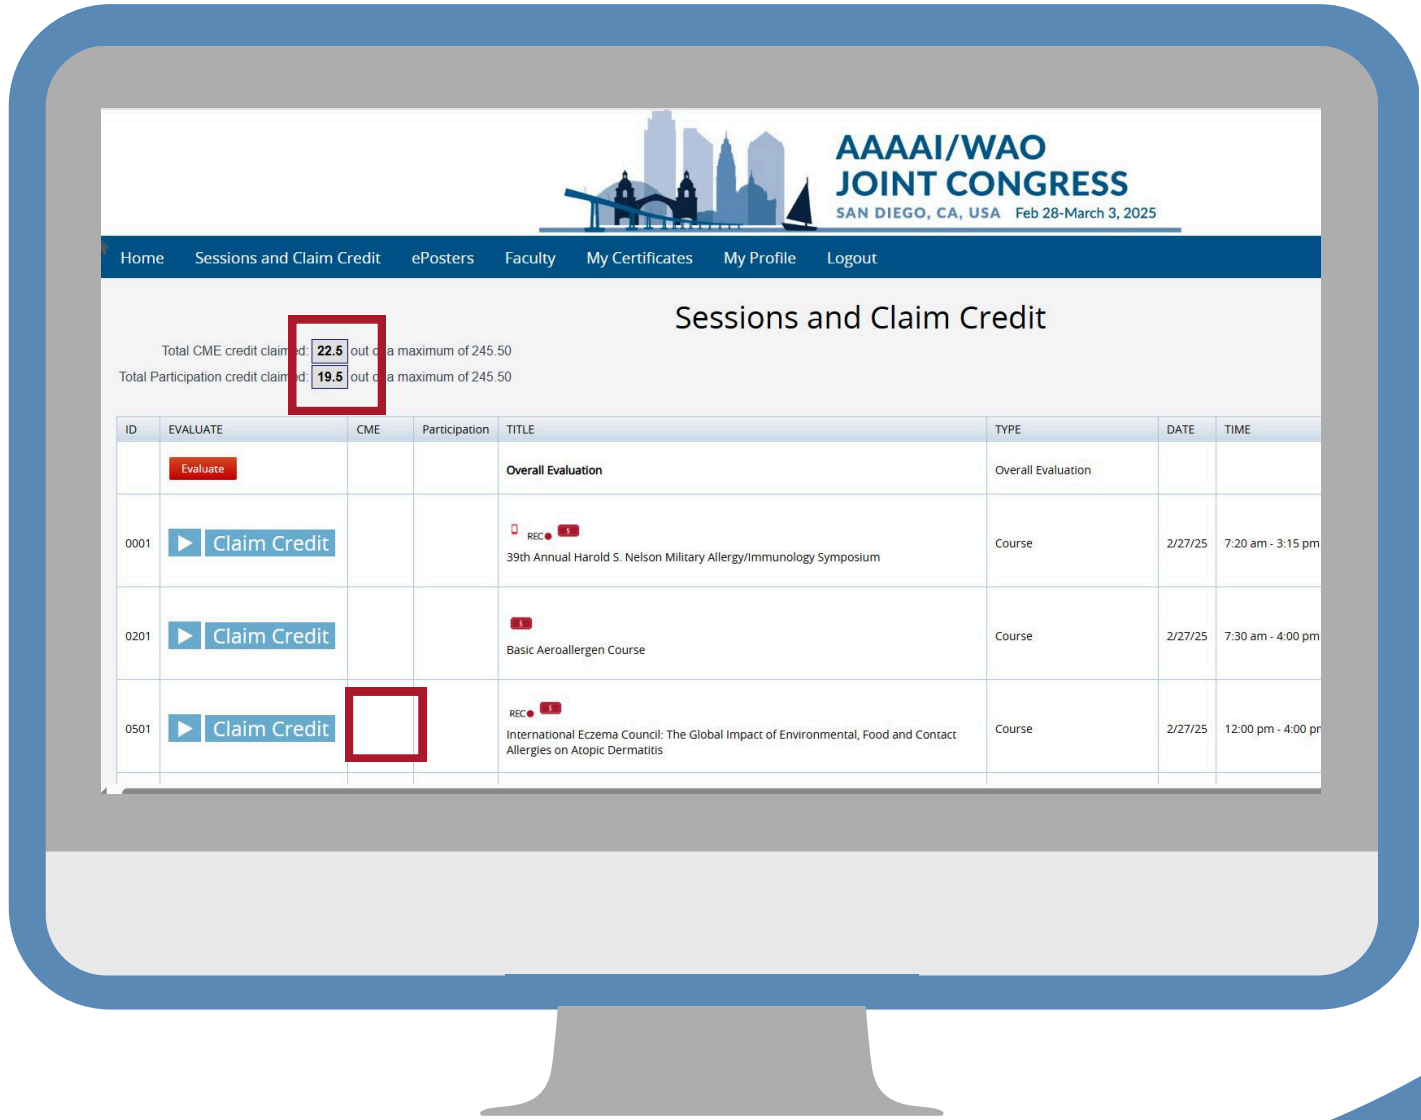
AAAAI/WAO
JOINT CONGRESS
SAN DIEGO, CA, USA Feb 28-March 3, 2025

Home Sessions and Claim Credit ePosters Faculty My Certificates My Profile Logout

Sessions and Claim Credit

Total CME credit claim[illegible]d: 22.5 out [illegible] a maximum of 245.50
Total Participation credit claim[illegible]d: 19.5 out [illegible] a maximum of 245.50

| ID | EVALUATE | CME | Participation | TITLE | TYPE | DATE | TIME |
|---|---|---|---|---|---|---|---|
| | Evaluate | | | Overall Evaluation | Overall Evaluation | | |
| 0001 | Claim Credit | | | REC $ 39th Annual Harold S. Nelson Military Allergy/Immunology Symposium | Course | 2/27/25 | 7:20 am - 3:15 pm |
| 0201 | Claim Credit | | | $ Basic Aeroallergen Course | Course | 2/27/25 | 7:30 am - 4:00 pm |
| 0501 | Claim Credit | | | REC $ International Eczema Council: The Global Impact of Environmental, Food and Contact Allergies on Atopic Dermatitis | Course | 2/27/25 | 12:00 pm - 4:00 p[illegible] |